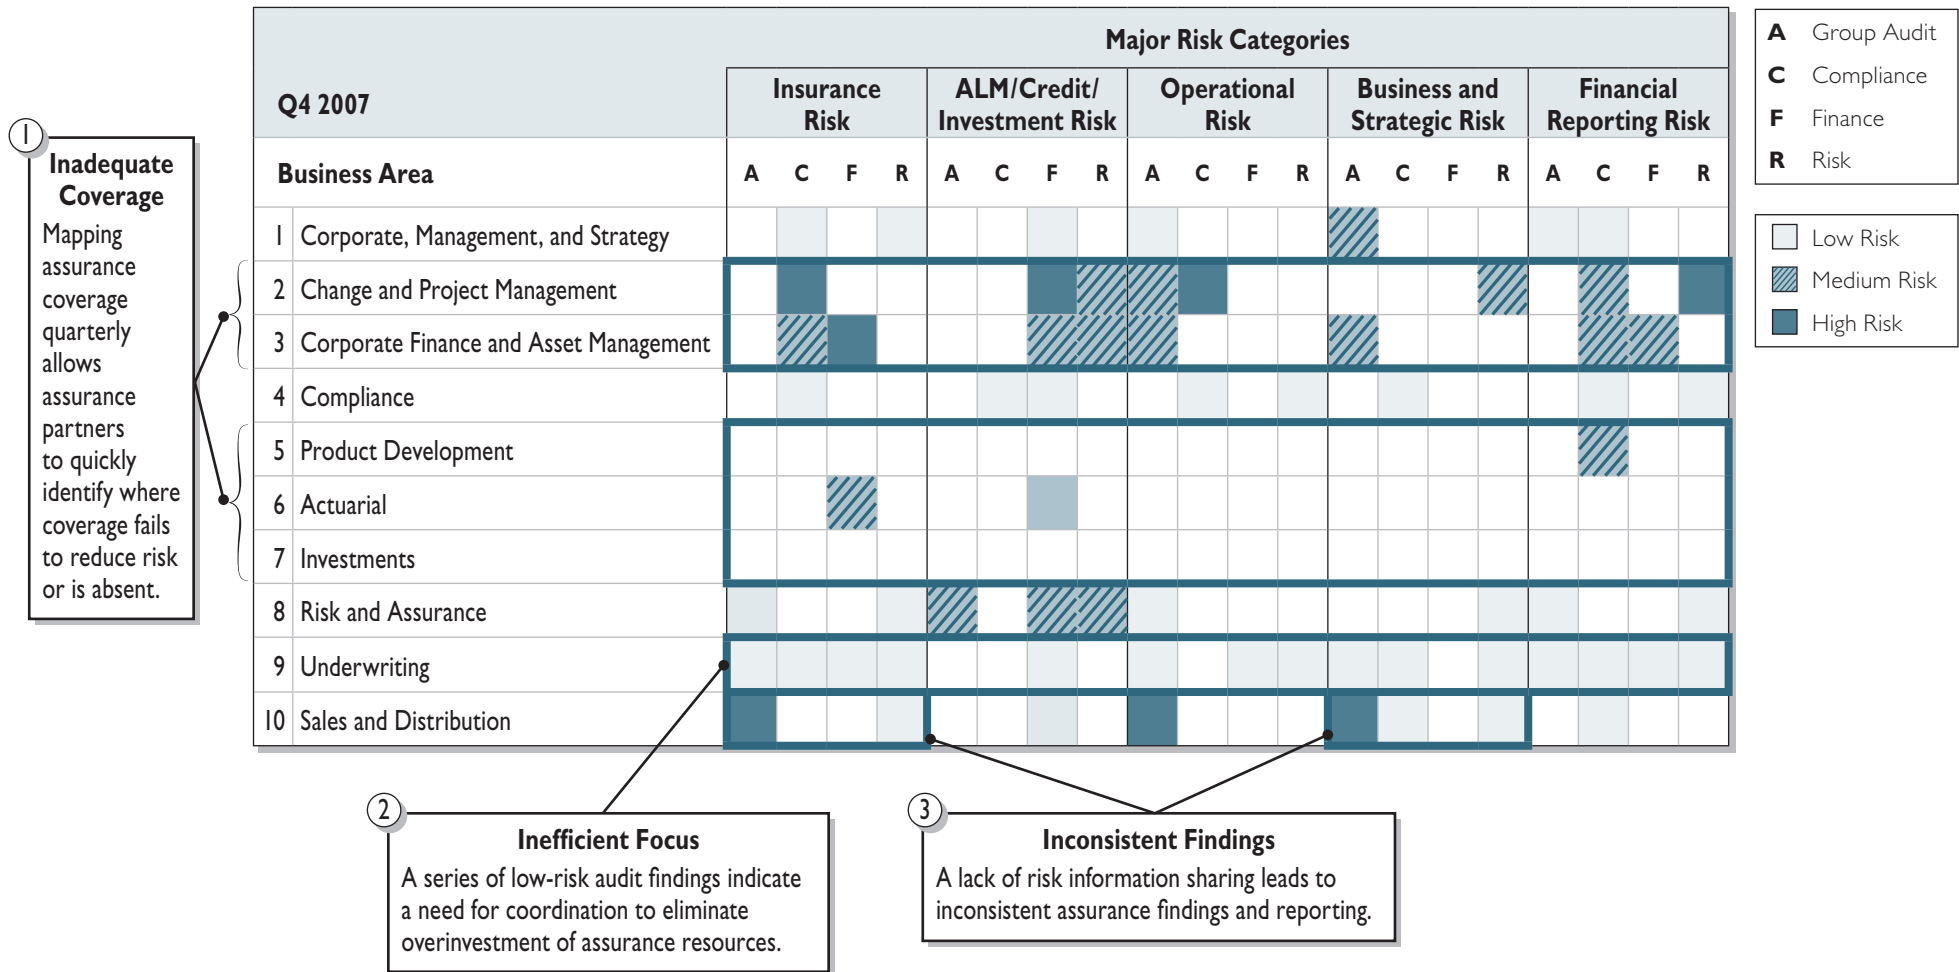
1 Inadequate Coverage
Mapping assurance coverage quarterly allows assurance partners to quickly identify where coverage fails to reduce risk or is absent.

| Q4 2007 | Major Risk Categories | | | | | | | | | | | | | | | | | | | |
|---|---|---|---|---|---|---|---|---|---|---|---|---|---|---|---|---|---|---|---|---|
| | Insurance Risk | | | | ALM/Credit/ Investment Risk | | | | Operational Risk | | | | Business and Strategic Risk | | | | Financial Reporting Risk | | | |
| Business Area | A | C | F | R | A | C | F | R | A | C | F | R | A | C | F | R | A | C | F | R |
| 1 Corporate, Management, and Strategy | | | | | | | | | | | | | | | | | | | | |
| 2 Change and Project Management | | | | | | | | | | | | | | | | | | | | |
| 3 Corporate Finance and Asset Management | | | | | | | | | | | | | | | | | | | | |
| 4 Compliance | | | | | | | | | | | | | | | | | | | | |
| 5 Product Development | | | | | | | | | | | | | | | | | | | | |
| 6 Actuarial | | | | | | | | | | | | | | | | | | | | |
| 7 Investments | | | | | | | | | | | | | | | | | | | | |
| 8 Risk and Assurance | | | | | | | | | | | | | | | | | | | | |
| 9 Underwriting | | | | | | | | | | | | | | | | | | | | |
| 10 Sales and Distribution | | | | | | | | | | | | | | | | | | | | |

A Group Audit
C Compliance
F Finance
R Risk

Low Risk
Medium Risk
High Risk

2 Inefficient Focus
A series of low-risk audit findings indicate a need for coordination to eliminate overinvestment of assurance resources.

3 Inconsistent Findings
A lack of risk information sharing leads to inconsistent assurance findings and reporting.